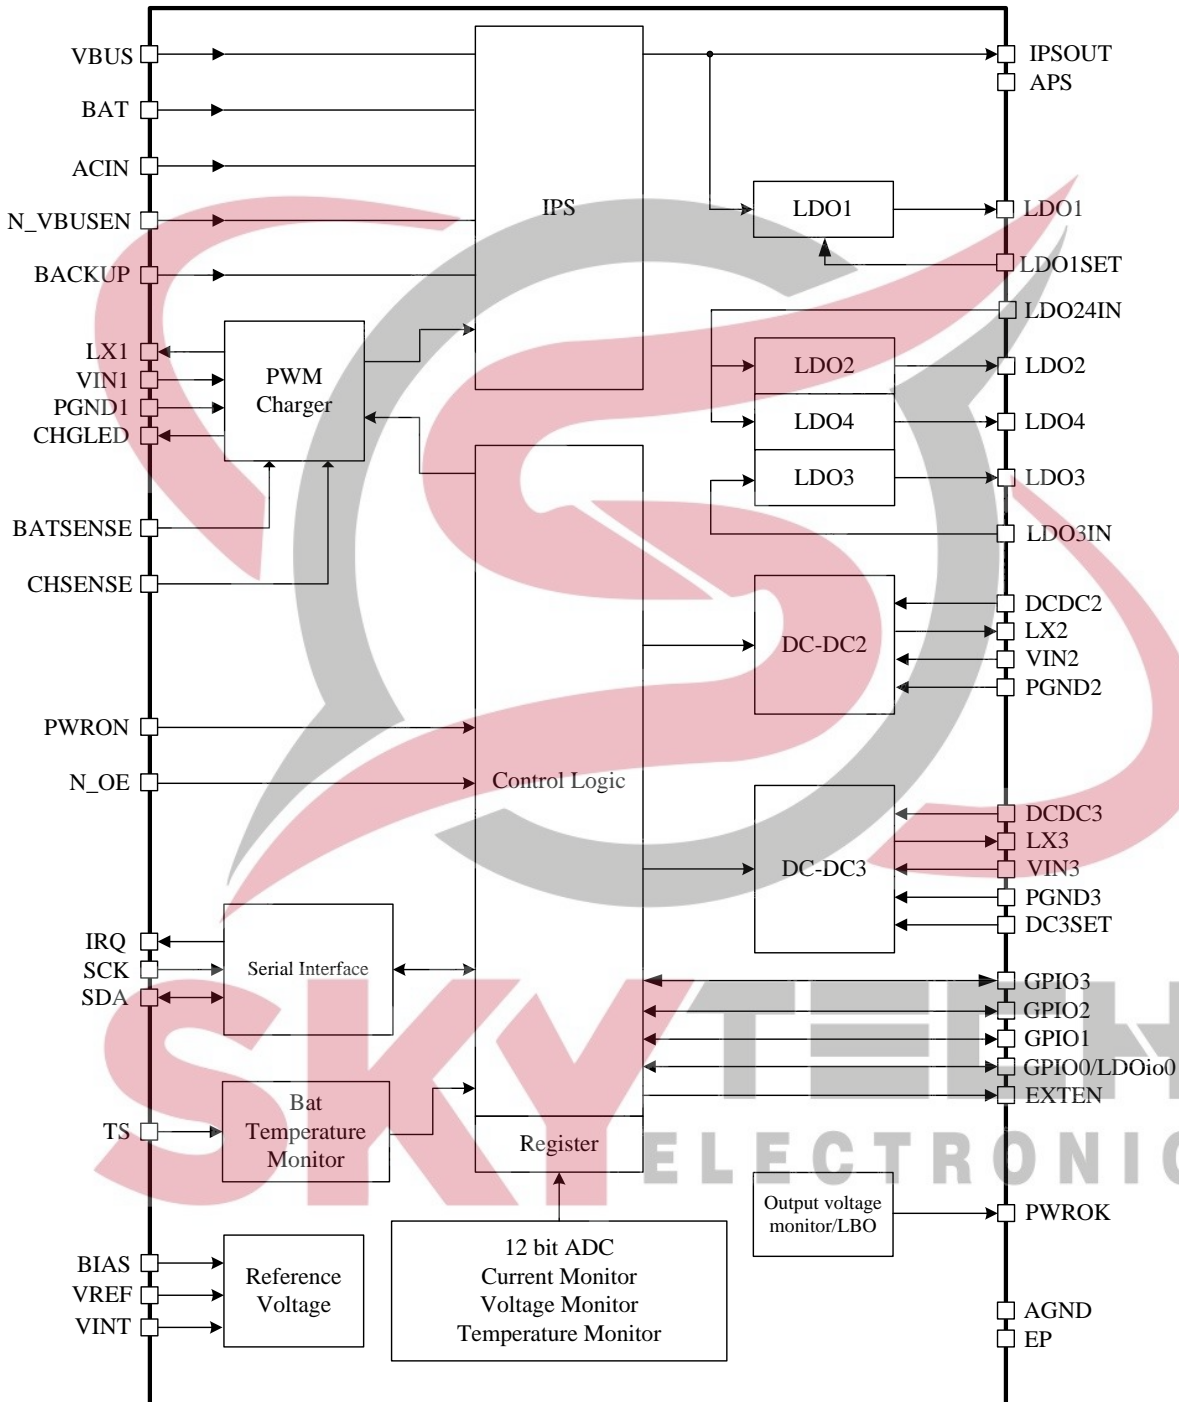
VBUS
BAT
ACIN
N_VBUSEN
BACKUP
LX1
VIN1
PGND1
CHGLED
BATSENSE
CHSENSE
PWRON
N_OE
IRQ
SCK
SDA
TS
BIAS
VREF
VINT

IPS
PWM Charger
Control Logic
Serial Interface
Bat Temperature Monitor
Register
Reference Voltage
12 bit ADC
Current Monitor
Voltage Monitor
Temperature Monitor

LDO1
LDO2
LDO4
LDO3
DC-DC2
DC-DC3
Output voltage monitor/LBO

IPSOUT
APS
LDO1
LDO1SET
LDO24IN
LDO2
LDO4
LDO3
LDO3IN
DCDC2
LX2
VIN2
PGND2
DCDC3
LX3
VIN3
PGND3
DC3SET
GPIO3
GPIO2
GPIO1
GPIO0/LDOio0
EXTEN
PWROK
AGND
EP

SKYTECH
ELECTRONIC